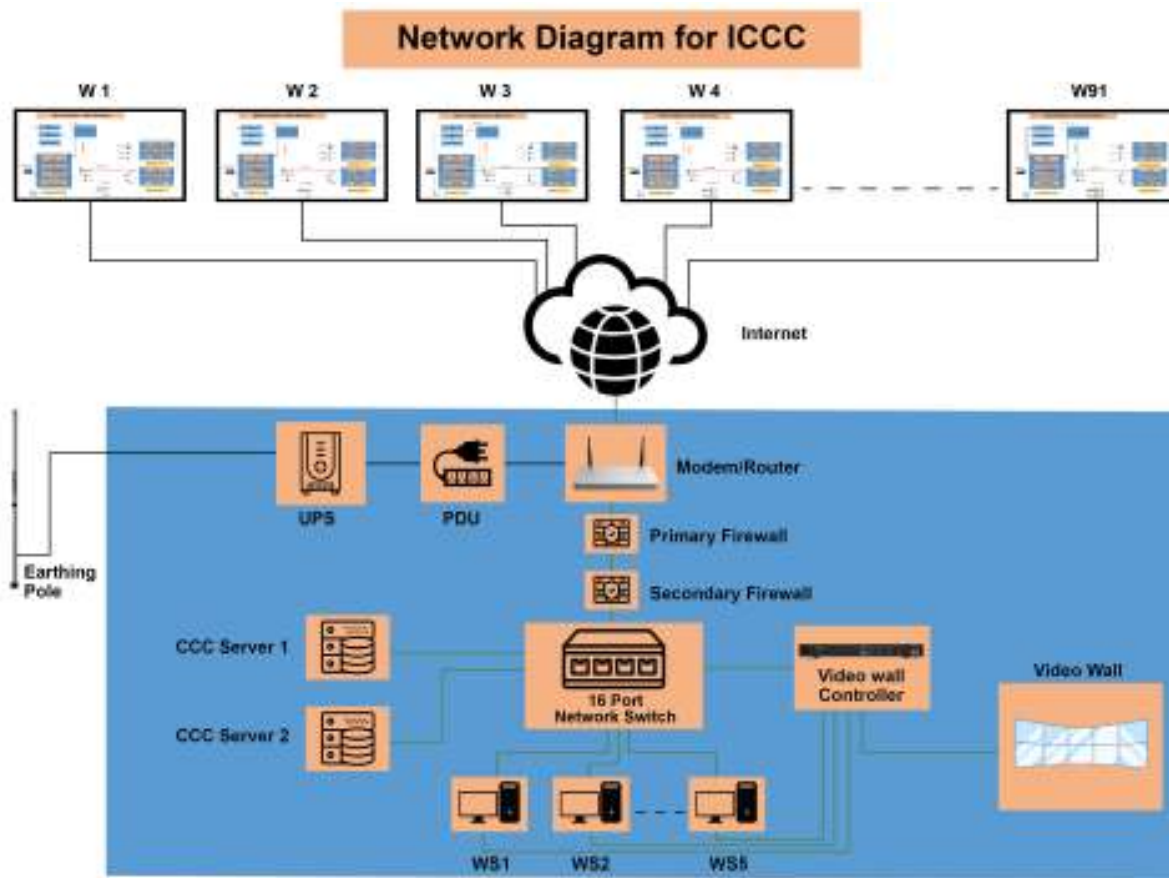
Network Diagram for ICCC

W 1

W 2

W 3

W 4

W91

Internet

UPS

PDU

Modem/Router

Primary Firewall

Secondary Firewall

Earthing Pole

CCC Server 1

CCC Server 2

16 Port Network Switch

Video wall Controller

Video Wall

WS1

WS2

WS5